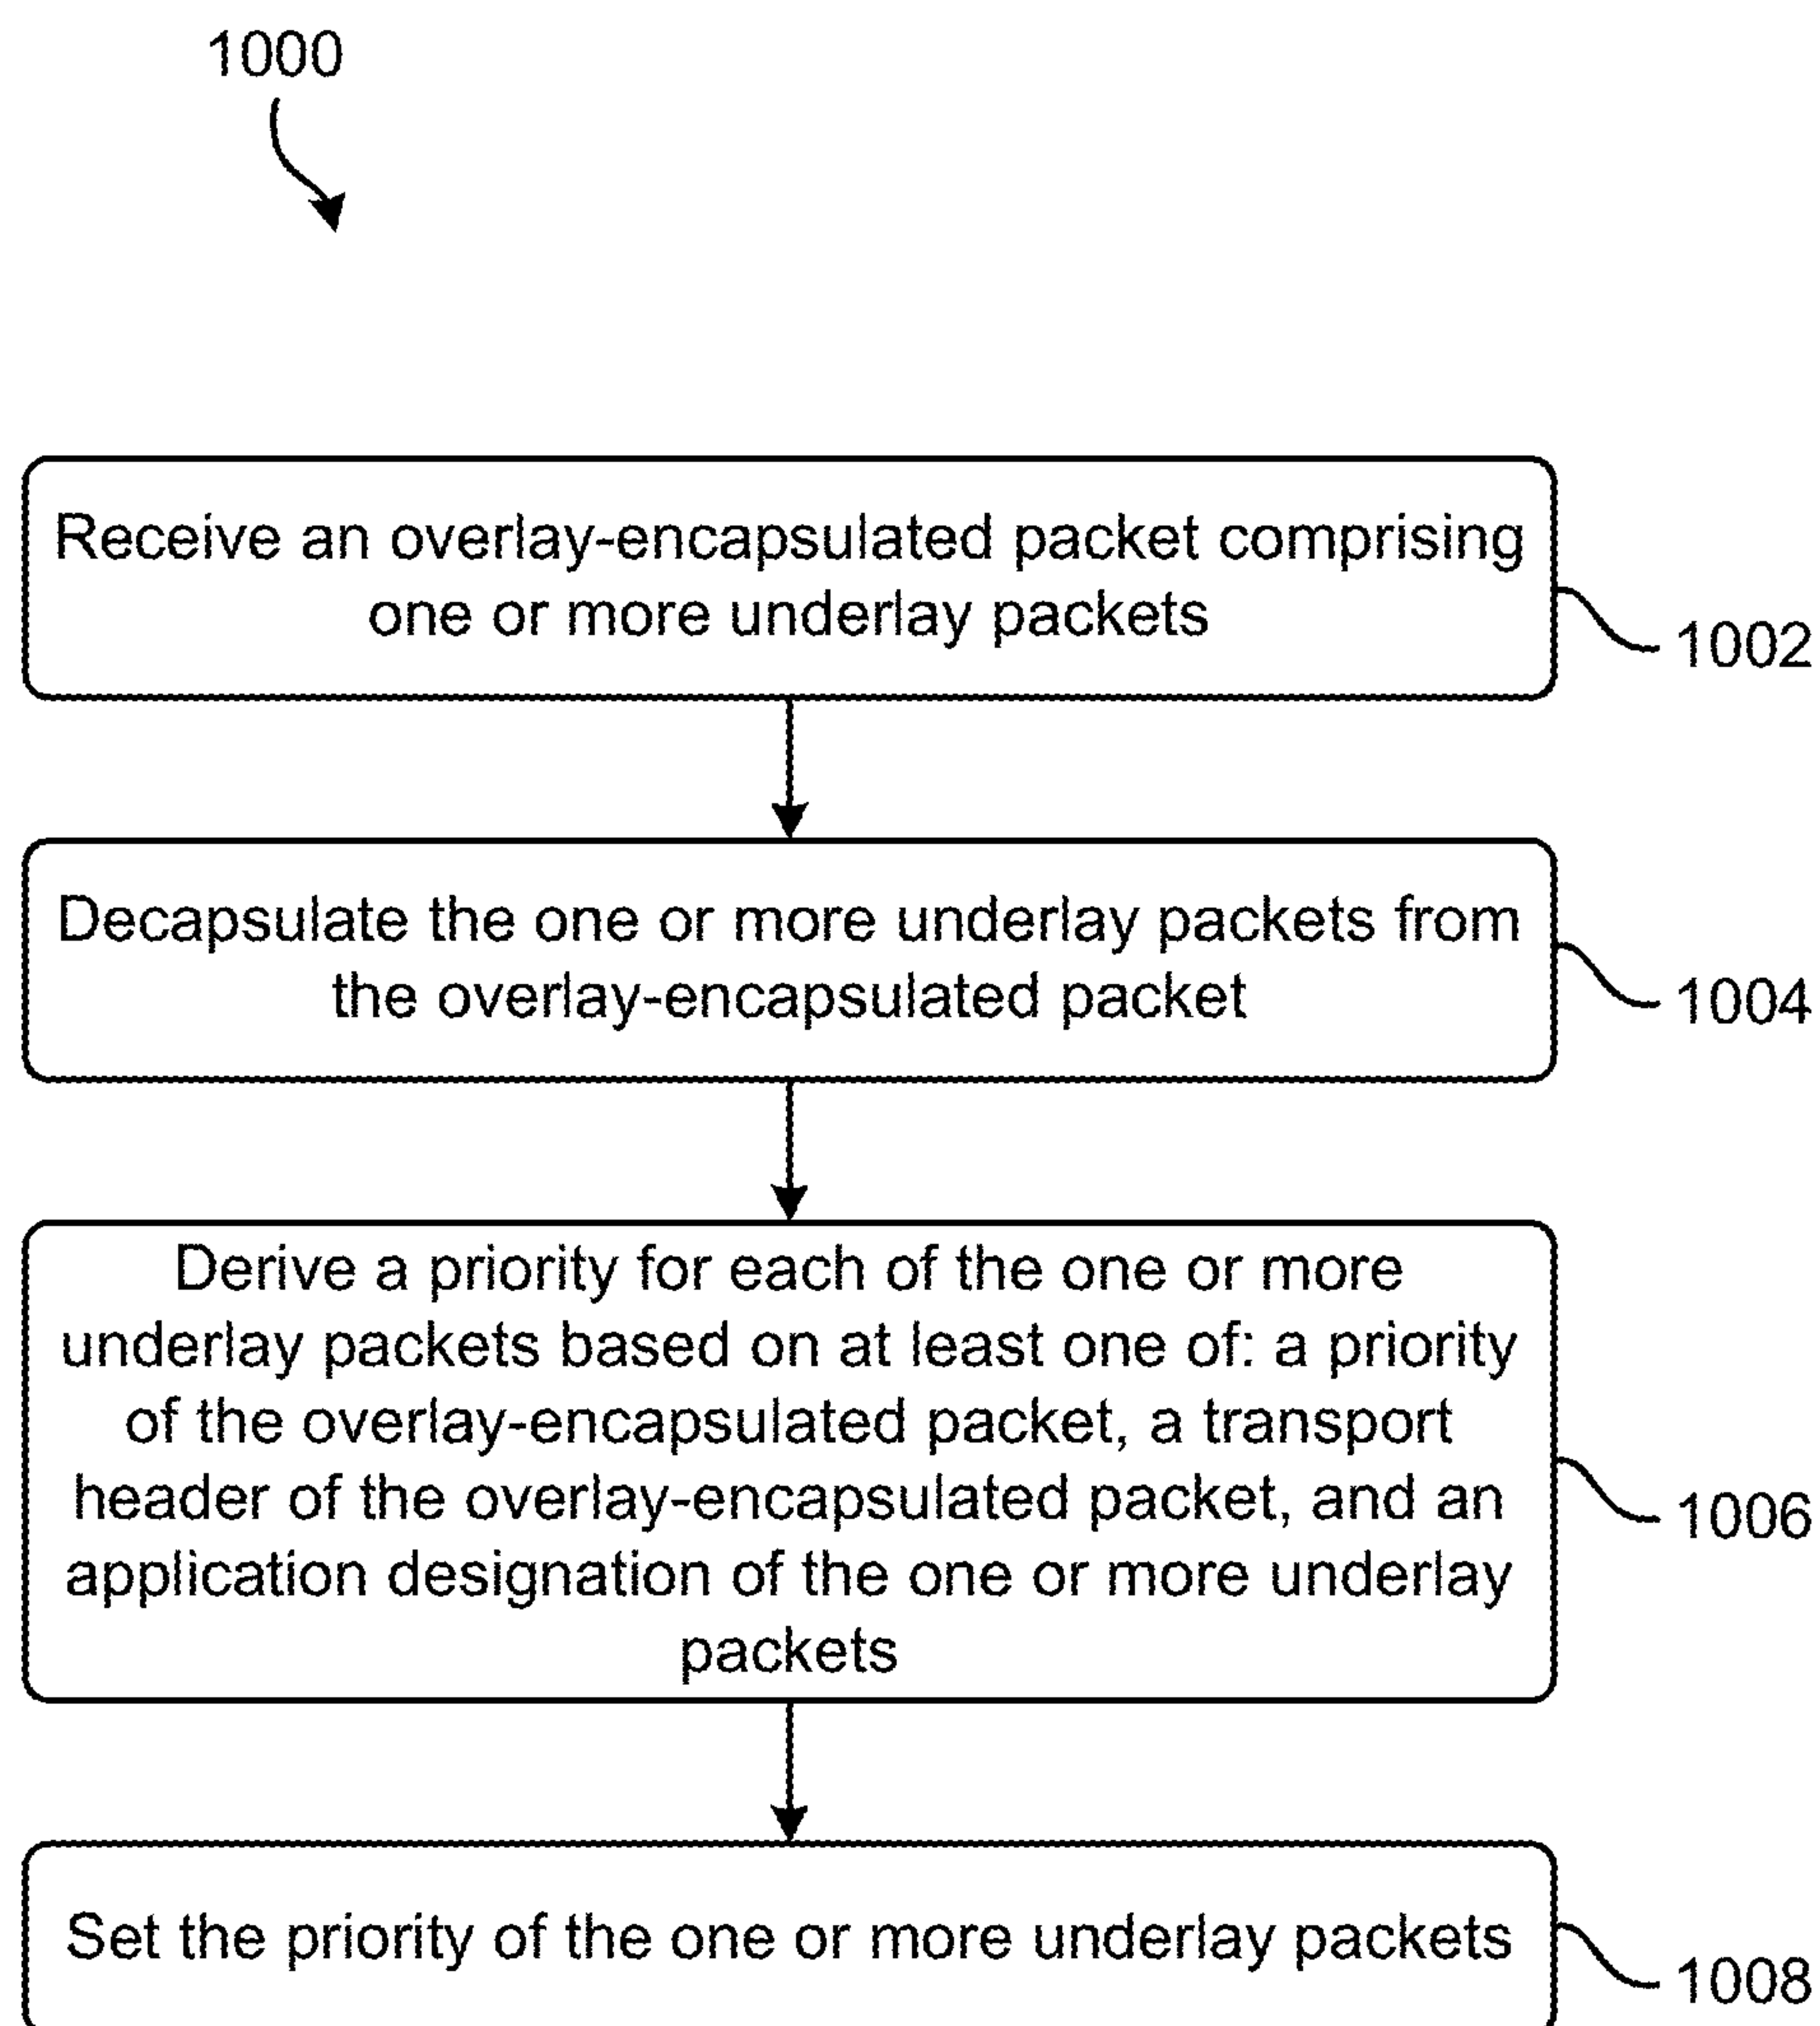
1000

Receive an overlay-encapsulated packet comprising one or more underlay packets

1002

Decapsulate the one or more underlay packets from the overlay-encapsulated packet

1004

Derive a priority for each of the one or more underlay packets based on at least one of: a priority of the overlay-encapsulated packet, a transport header of the overlay-encapsulated packet, and an application designation of the one or more underlay packets

1006

Set the priority of the one or more underlay packets

1008